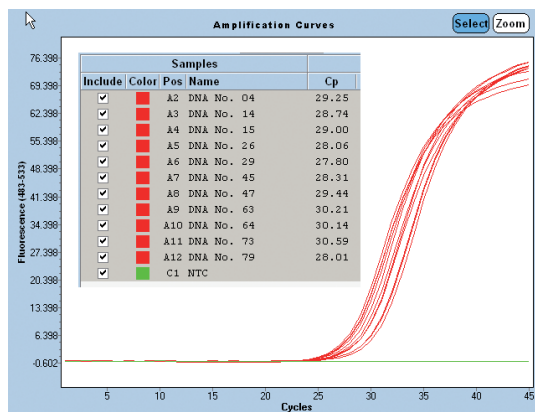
Amplification Curves

Select Zoom

| Samples | | | | |
|---|---|---|---|---|
| Include | Color | Pos | Name | Cp |
| ✔ | | A2 | DNA No. 04 | 29.25 |
| ✔ | | A3 | DNA No. 14 | 28.74 |
| ✔ | | A4 | DNA No. 15 | 29.00 |
| ✔ | | A5 | DNA No. 26 | 28.06 |
| ✔ | | A6 | DNA No. 29 | 27.80 |
| ✔ | | A7 | DNA No. 45 | 28.31 |
| ✔ | | A8 | DNA No. 47 | 29.44 |
| ✔ | | A9 | DNA No. 63 | 30.21 |
| ✔ | | A10 | DNA No. 64 | 30.14 |
| ✔ | | A11 | DNA No. 73 | 30.59 |
| ✔ | | A12 | DNA No. 79 | 28.01 |
| ✔ | | C1 | NTC | |

Fluorescence (483-533)

76.398
69.398
62.398
55.398
48.398
41.398
34.398
27.398
20.398
13.398
6.398
-0.602

5 10 15 20 25 30 35 40 45

Cycles